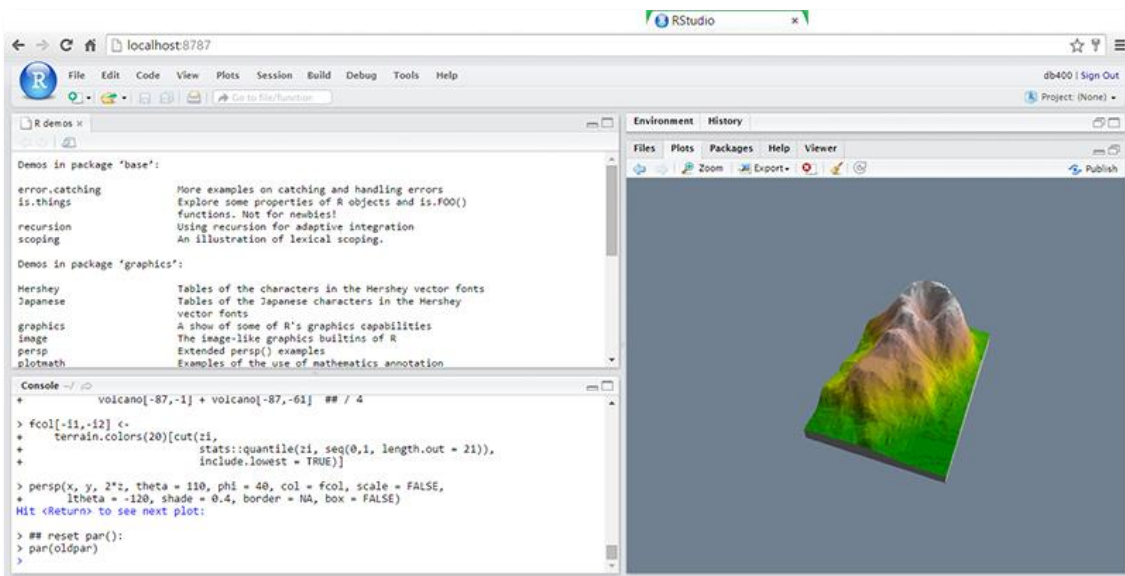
RStudio ×

localhost:8787

File Edit Code View Plots Session Build Debug Tools Help

db400 | Sign Out

Go to file/function

Project: (None)

R demos ×

Demos in package 'base':

error.catching More examples on catching and handling errors
is.things Explore some properties of R objects and is.FOO() functions. Not for newbies!
recursion Using recursion for adaptive integration
scoping An illustration of lexical scoping.

Demos in package 'graphics':

Hershey Tables of the characters in the Hershey vector fonts
Japanese Tables of the Japanese characters in the Hershey vector fonts
graphics A show of some of R's graphics capabilities
image The image-like graphics builtins of R
persp Extended persp() examples
plotmath Examples of the use of mathematics annotation

Console ~/

+ volcano[-87,-1] + volcano[-87,-61] ## / 4

> fcol[-i1,-i2] <-
+ terrain.colors(20)[cut(zi,
+ stats::quantile(zi, seq(0,1, length.out = 21)),
+ include.lowest = TRUE)]

> persp(x, y, 2*z, theta = 110, phi = 40, col = fcol, scale = FALSE,
+ ltheta = -120, shade = 0.4, border = NA, box = FALSE)
Hit <Return> to see next plot:

> ## reset par():
> par(oldpar)
>

Environment History

Files Plots Packages Help Viewer

Zoom Export Publish